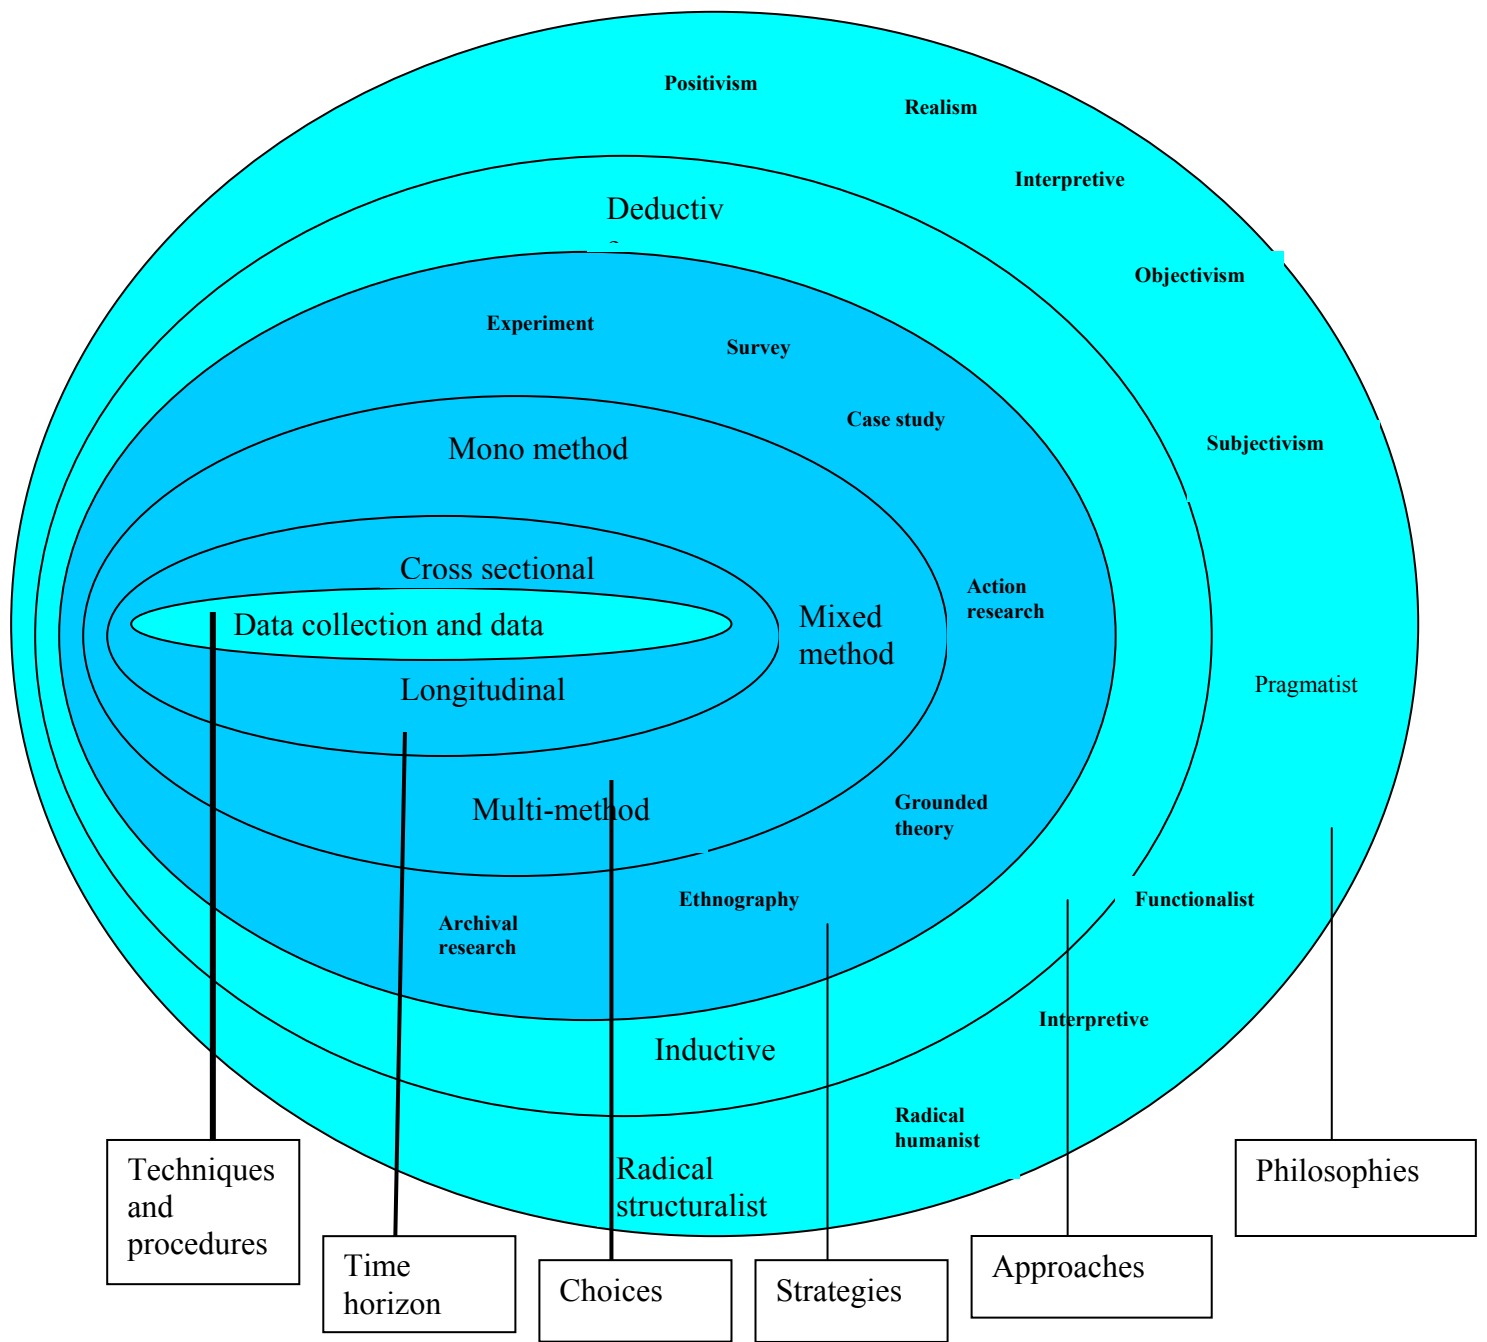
Positivism

Realism

Interpretive

Objectivism

Subjectivism

Pragmatist

Functionalist

Interpretive

Radical humanist

Radical structuralist

Deductiv

Inductive

Experiment

Survey

Case study

Action research

Grounded theory

Ethnography

Archival research

Mono method

Mixed method

Multi-method

Cross sectional

Data collection and data

Longitudinal

Techniques and procedures

Time horizon

Choices

Strategies

Approaches

Philosophies